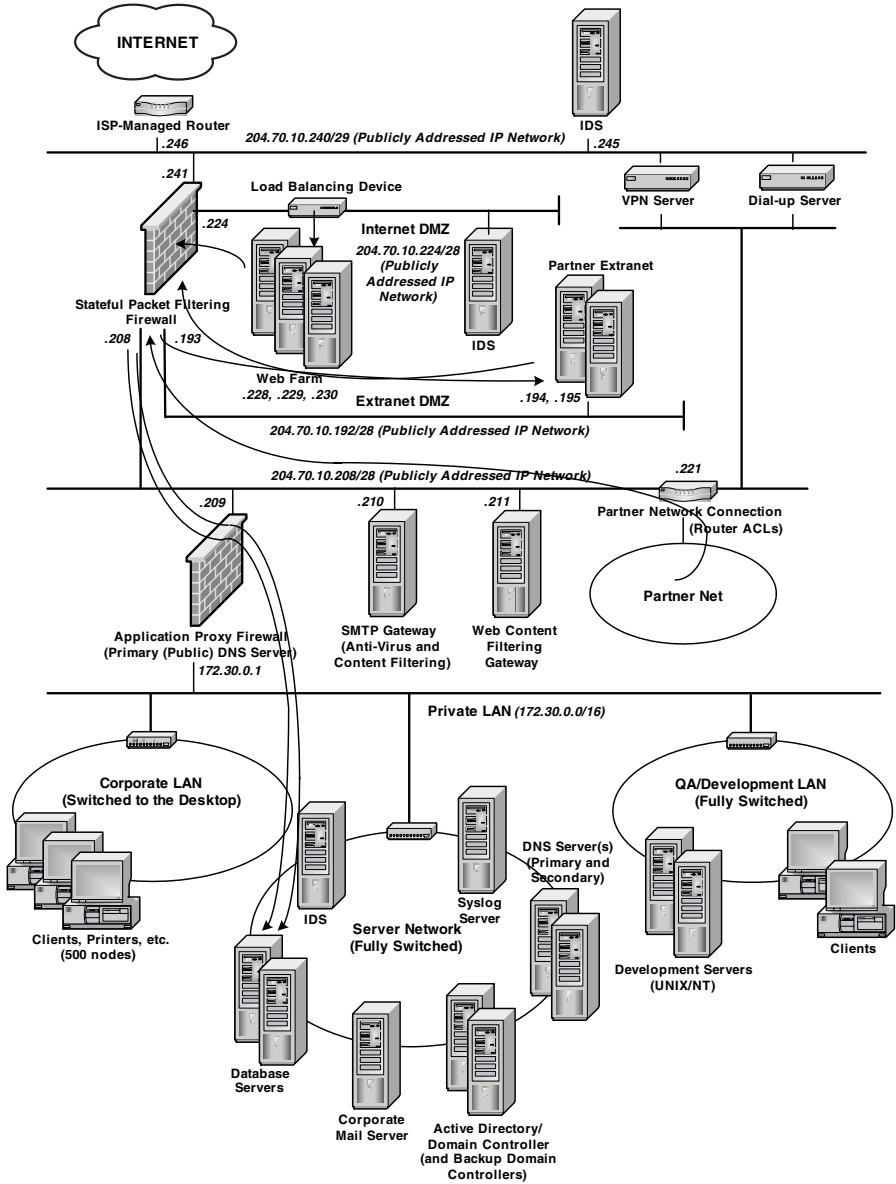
INTERNET

IDS

ISP-Managed Router

204.70.10.240/29 (Publicly Addressed IP Network)

.246

.245

.241

Load Balancing Device

VPN Server

Dial-up Server

.224

Internet DMZ

204.70.10.224/28 (Publicly Addressed IP Network)

Partner Extranet

Stateful Packet Filtering Firewall

IDS

.208

.193

Web Farm

.228, .229, .230

Extranet DMZ

.194, .195

204.70.10.192/28 (Publicly Addressed IP Network)

204.70.10.208/28 (Publicly Addressed IP Network)

.221

.209

.210

.211

Partner Network Connection (Router ACLs)

Partner Net

Application Proxy Firewall (Primary (Public) DNS Server)

SMTP Gateway (Anti-Virus and Content Filtering)

Web Content Filtering Gateway

172.30.0.1

Private LAN (172.30.0.0/16)

Corporate LAN (Switched to the Desktop)

QA/Development LAN (Fully Switched)

DNS Server(s) (Primary and Secondary)

IDS

Syslog Server

Clients, Printers, etc. (500 nodes)

Server Network (Fully Switched)

Development Servers (UNIX/NT)

Clients

Database Servers

Corporate Mail Server

Active Directory/ Domain Controller (and Backup Domain Controllers)